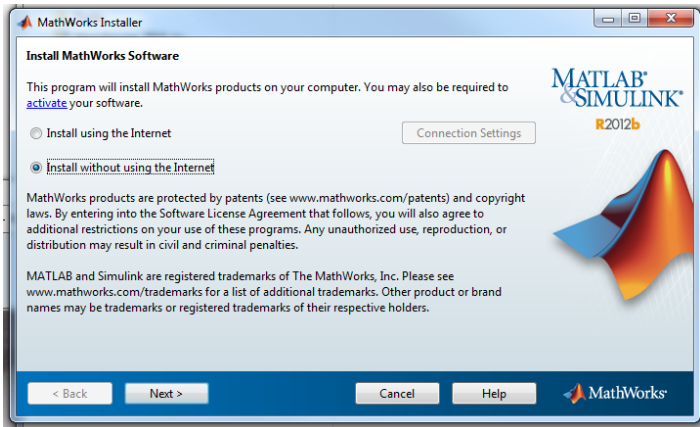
MathWorks Installer

Install MathWorks Software

This program will install MathWorks products on your computer. You may also be required to activate your software.

MATLAB® & SIMULINK®
R2012b

Install using the Internet

Connection Settings

Install without using the Internet

MathWorks products are protected by patents (see www.mathworks.com/patents) and copyright laws. By entering into the Software License Agreement that follows, you will also agree to additional restrictions on your use of these programs. Any unauthorized use, reproduction, or distribution may result in civil and criminal penalties.

MATLAB and Simulink are registered trademarks of The MathWorks, Inc. Please see www.mathworks.com/trademarks for a list of additional trademarks. Other product or brand names may be trademarks or registered trademarks of their respective holders.

< Back

Next >

Cancel

Help

MathWorks